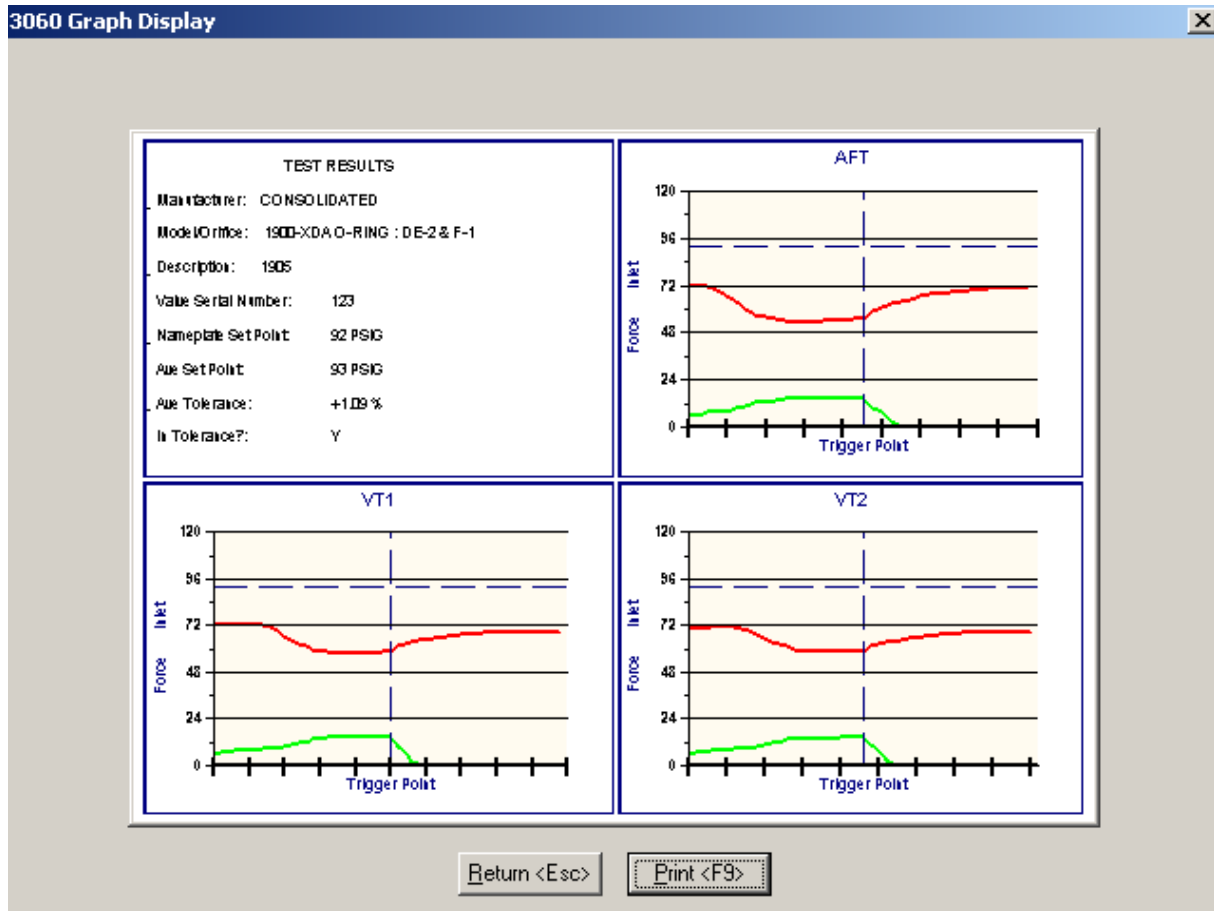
3060 Graph Display

TEST RESULTS

Manufacturer: CONSOLIDATED

Model/Orifice: 1900-XDA O-RING : DE-2 & F-1

Description: 1905

Value Serial Number: 123

Nameplate Set Point: 92 PSIG

Ave Set Point: 93 PSIG

Ave Tolerance: +1.09 %

In Tolerance?: Y

AFT

120
96
72
48
24
0

Force Inlet

Trigger Point

VT1

120
96
72
48
24
0

Force Inlet

Trigger Point

VT2

120
96
72
48
24
0

Force Inlet

Trigger Point

Return <Esc>

Print <F9>